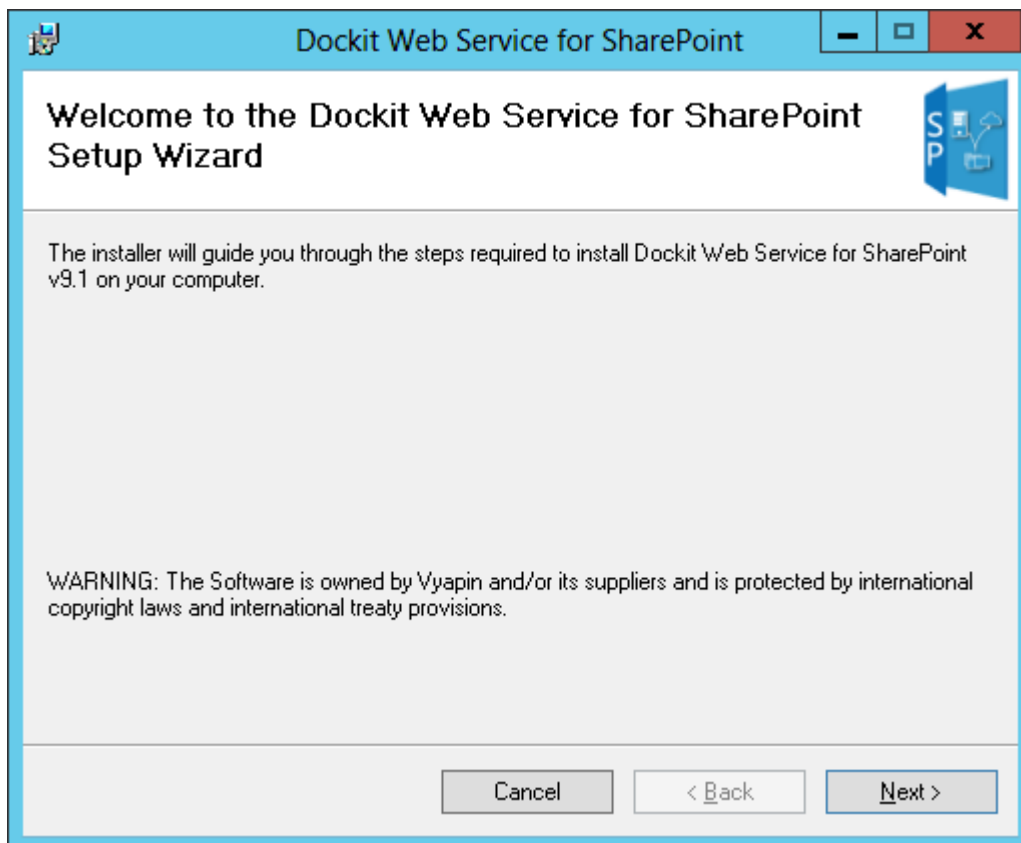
Dockit Web Service for SharePoint

Welcome to the Dockit Web Service for SharePoint Setup Wizard

SP

The installer will guide you through the steps required to install Dockit Web Service for SharePoint v9.1 on your computer.

WARNING: The Software is owned by Vyapin and/or its suppliers and is protected by international copyright laws and international treaty provisions.

Cancel

< Back

Next >